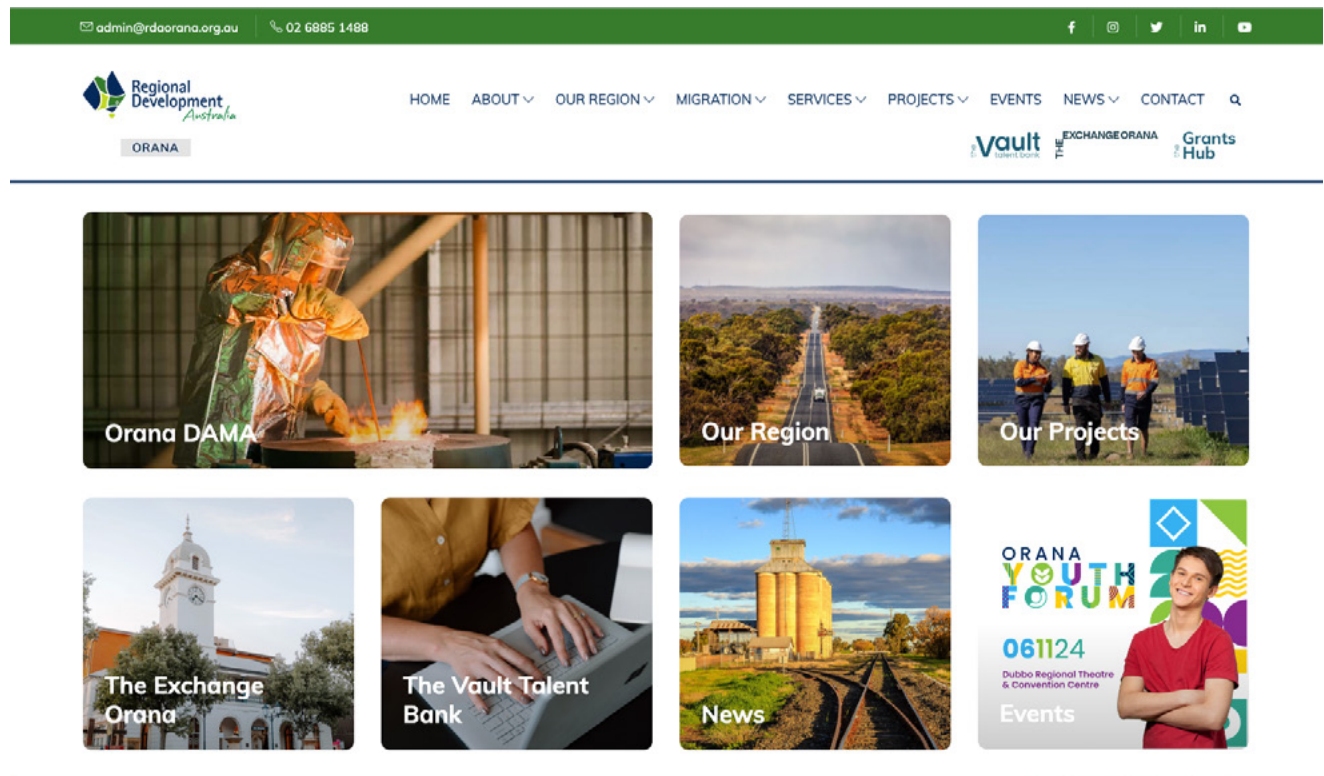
admin@rdaorana.org.au 02 6885 1488

Regional Development Australia
ORANA

HOME ABOUT OUR REGION MIGRATION SERVICES PROJECTS EVENTS NEWS CONTACT

the Vault talent bank
THE EXCHANGE ORANA
the Grants Hub

Orana DAMA

Our Region

Our Projects

The Exchange Orana

The Vault Talent Bank

News

ORANA YOUTH FORUM
061124
Dubbo Regional Theatre & Convention Centre
Events